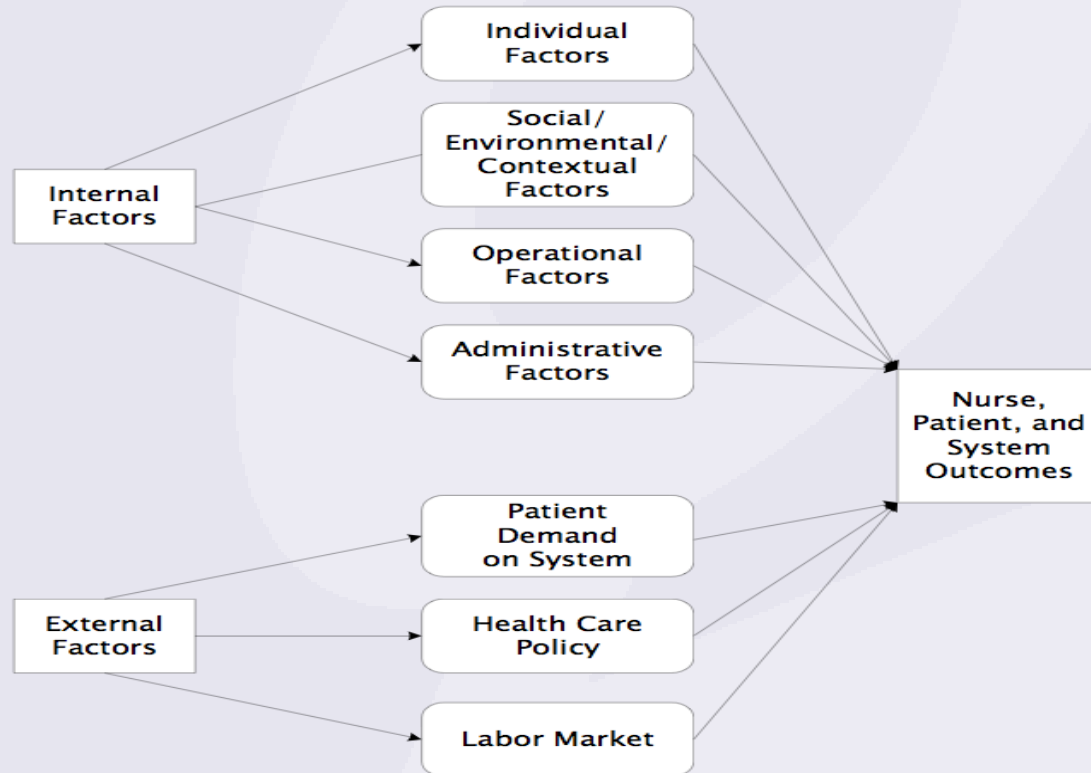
Internal Factors

Individual Factors

Social/ Environmental/ Contextual Factors

Operational Factors

Administrative Factors

Nurse, Patient, and System Outcomes

External Factors

Patient Demand on System

Health Care Policy

Labor Market